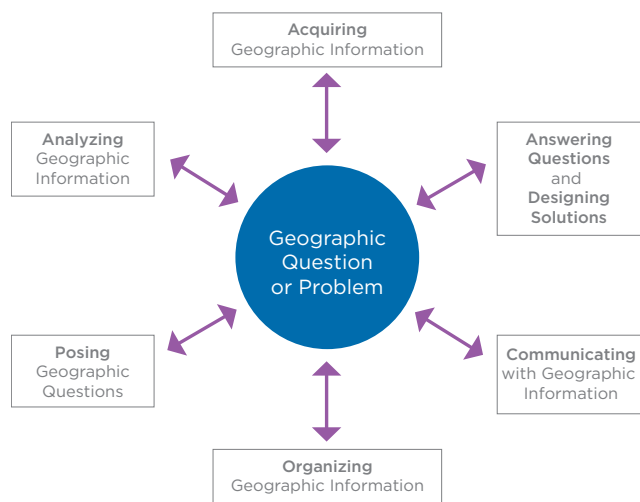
Acquiring
Geographic Information

Analyzing
Geographic
Information

Answering
Questions
and
Designing
Solutions

Geographic
Question
or Problem

Posing
Geographic
Questions

Communicating
with Geographic
Information

Organizing
Geographic Information